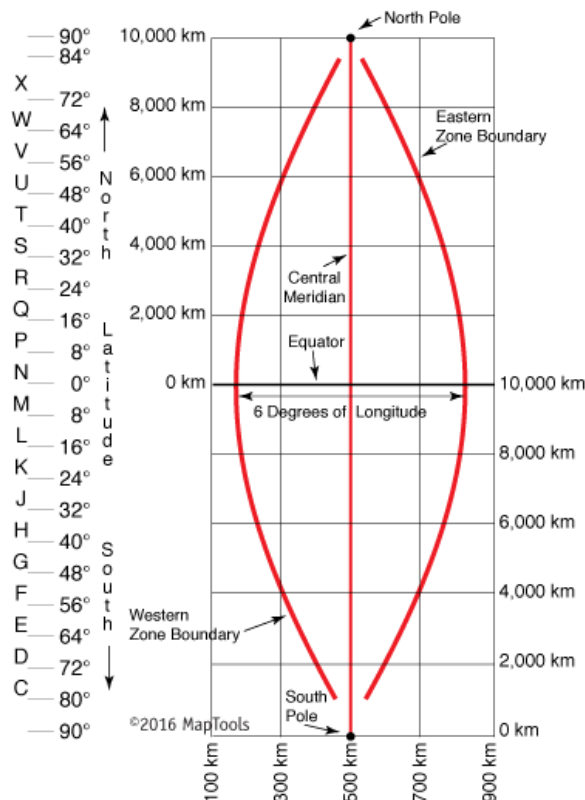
90°
84°
X
72°
W
64°
V
56°
U
48°
T
40°
S
32°
R
24°
Q
16°
P
8°
N
0°
M
8°
L
16°
K
24°
J
32°
H
40°
G
48°
F
56°
E
64°
D
72°
C
80°
90°

North Latitude South

10,000 km
8,000 km
6,000 km
4,000 km
2,000 km
0 km

North Pole
Eastern Zone Boundary
Central Meridian
Equator
6 Degrees of Longitude
Western Zone Boundary
South Pole
©2016 MapTools

10,000 km
8,000 km
6,000 km
4,000 km
2,000 km
0 km

100 km
300 km
500 km
700 km
900 km